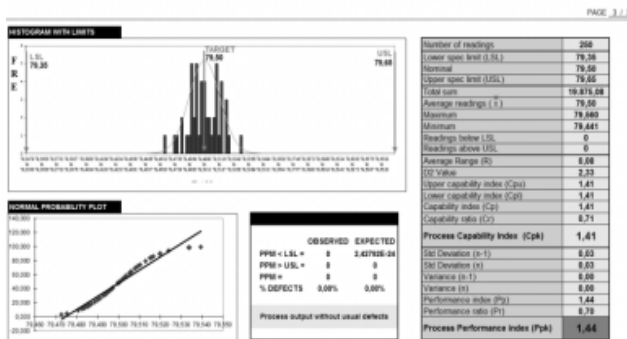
PAGE 3 /

HISTOGRAM WITH LIMITS

F R E

LSL 79,35

TARGET 79,50

USL 79,65

NORMAL PROBABILITY PLOT

140,000
120,000
100,000
80,000
60,000
40,000
20,000
0,000
-20,000

79,460 79,470 79,480 79,490 79,500 79,510 79,520 79,530 79,540 79,550

| | OBSERVED | EXPECTED |
|---|---|---|
| PPM < LSL = | 0 | 3,42782E-24 |
| PPM > USL = | 0 | 0 |
| PPM = | 0 | 0 |
| % DEFECTS | 0,00% | 0,00% |

Process output without usual defects

| | |
|---|---|
| Number of readings | 250 |
| Lower spec limit (LSL) | 79,35 |
| Nominal | 79,50 |
| Upper spec limit (USL) | 79,65 |
| Total sum | 19.875,08 |
| Average readings ( $\bar{x}$ ) | 79,50 |
| Maximum | 79,080 |
| Minimum | 79,441 |
| Readings below LSL | 0 |
| Readings above USL | 0 |
| Average Range (R) | 0,08 |
| D2 Value | 2,33 |
| Upper capability index (Cpu) | 1,41 |
| Lower capability index (Cpl) | 1,41 |
| Capability index (Cp) | 1,41 |
| Capability ratio (Cr) | 0,71 |
| Process Capability Index (Cpk) | 1,41 |
| Std Deviation (n-1) | 0,03 |
| Std Deviation (n) | 0,03 |
| Variance (n-1) | 0,00 |
| Variance (n) | 0,00 |
| Performance index (Pp) | 1,44 |
| Performance ratio (Pr) | 0,70 |
| Process Performance Index (Ppk) | 1,44 |